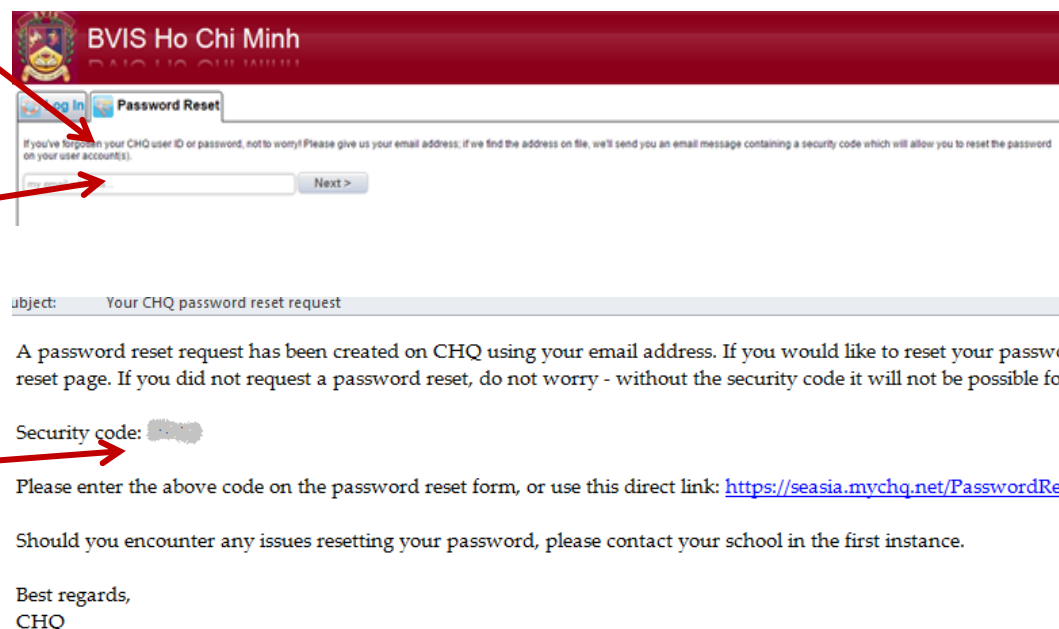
BVIS Ho Chi Minh

Log In

Password Reset

If you've forgotten your CHQ user ID or password, not to worry! Please give us your email address; if we find the address on file, we'll send you an email message containing a security code which will allow you to reset the password on your user account(s).

my email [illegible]

Next >

ubject: Your CHQ password reset request

A password reset request has been created on CHQ using your email address. If you would like to reset your passw reset page. If you did not request a password reset, do not worry - without the security code it will not be possible fo

Security code: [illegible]

Please enter the above code on the password reset form, or use this direct link: https://seasia.mychq.net/PasswordRe

Should you encounter any issues resetting your password, please contact your school in the first instance.

Best regards,
CHQ